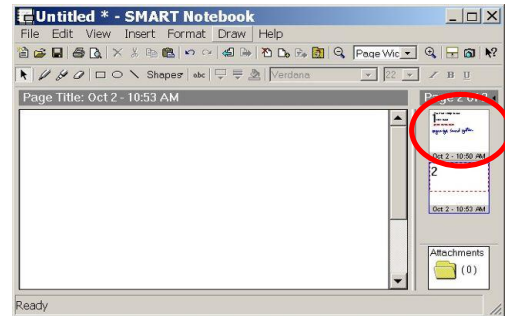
Untitled * - SMART Notebook

File Edit View Insert Format Draw Help

Page Wic

Shapes abc Verdana 32 B U

Page Title: Oct 2 - 10:53 AM

Page 2 of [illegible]

Oct 2 - 10:50 AM

2

Oct 2 - 10:53 AM

Attachments

(0)

Ready